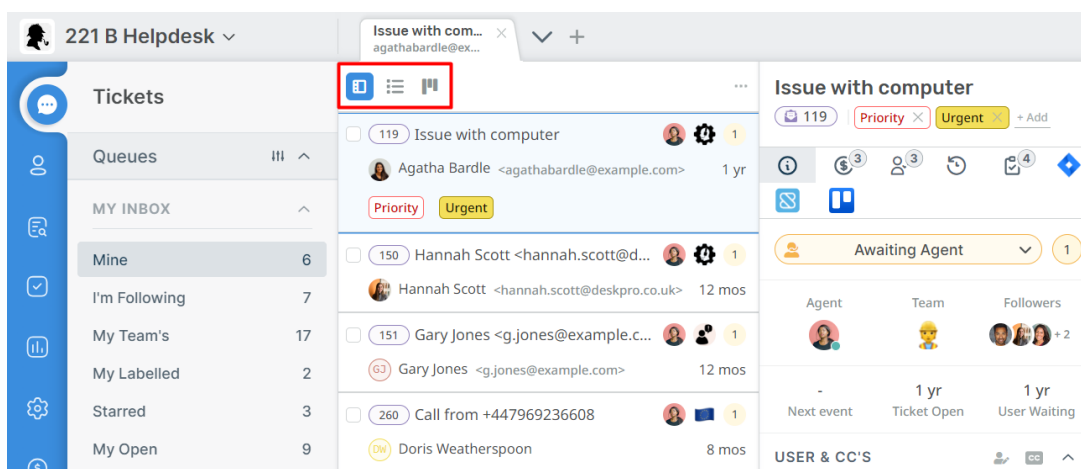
221 B Helpdesk

Issue with com...
agathabardle@ex...

Tickets

Queues

MY INBOX

Mine 6
I'm Following 7
My Team's 17
My Labelled 2
Starred 3
My Open 9

119 Issue with computer 1
Agatha Bardle <agathabardle@example.com> 1 yr
Priority Urgent

150 Hannah Scott <hannah.scott@d... 1
Hannah Scott <hannah.scott@deskpro.co.uk> 12 mos

151 Gary Jones <g.jones@example.c... 1
GJ Gary Jones <g.jones@example.com> 12 mos

260 Call from +447969236608 1
DW Doris Weatherspoon 8 mos

Issue with computer
119 Priority Urgent + Add

3 3 4

Awaiting Agent 1

Agent Team Followers
+ 2

- 1 yr 1 yr
Next event Ticket Open User Waiting

USER & CC'S